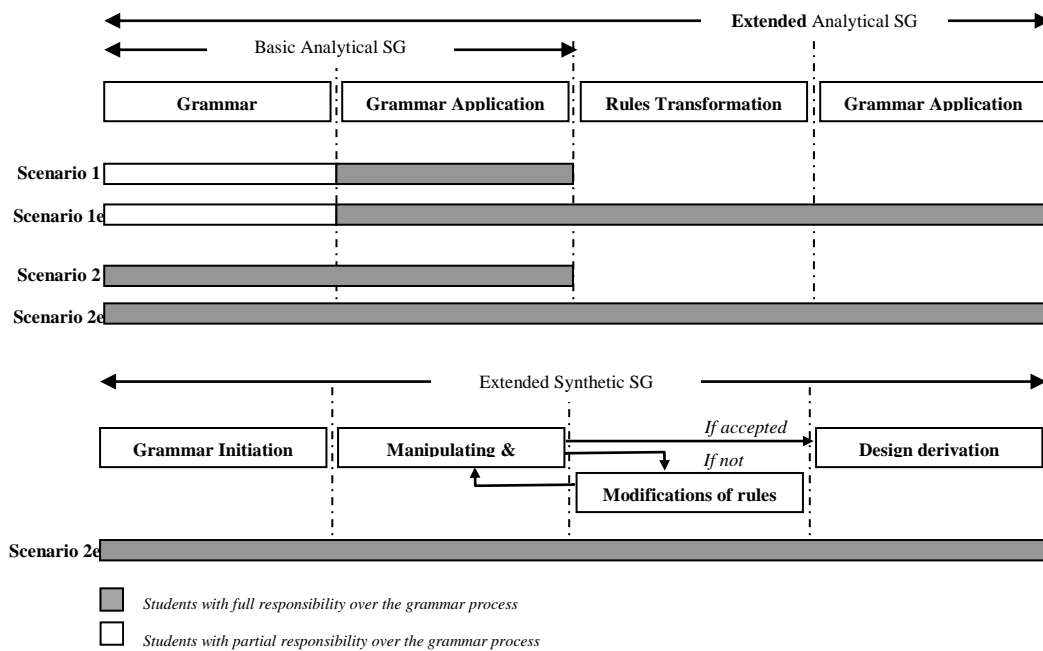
**Extended** Analytical SG

Basic Analytical SG

**Grammar** | **Grammar Application** | **Rules Transformation** | **Grammar Application**

**Scenario 1**

**Scenario 1e**

**Scenario 2**

**Scenario 2e**

Extended Synthetic SG

**Grammar Initiation** | **Manipulating &** | **Design derivation**

*If accepted*

*If not*

**Modifications of rules**

**Scenario 2e**

*Students with full responsibility over the grammar process*

*Students with partial responsibility over the grammar process*